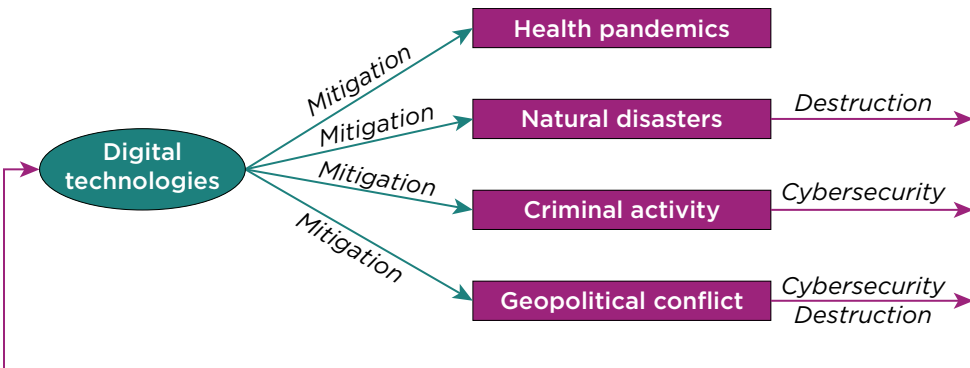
Digital technologies

Mitigation

Health pandemics

Mitigation

Natural disasters

Destruction

Mitigation

Criminal activity

Cybersecurity

Mitigation

Geopolitical conflict

Cybersecurity
Destruction